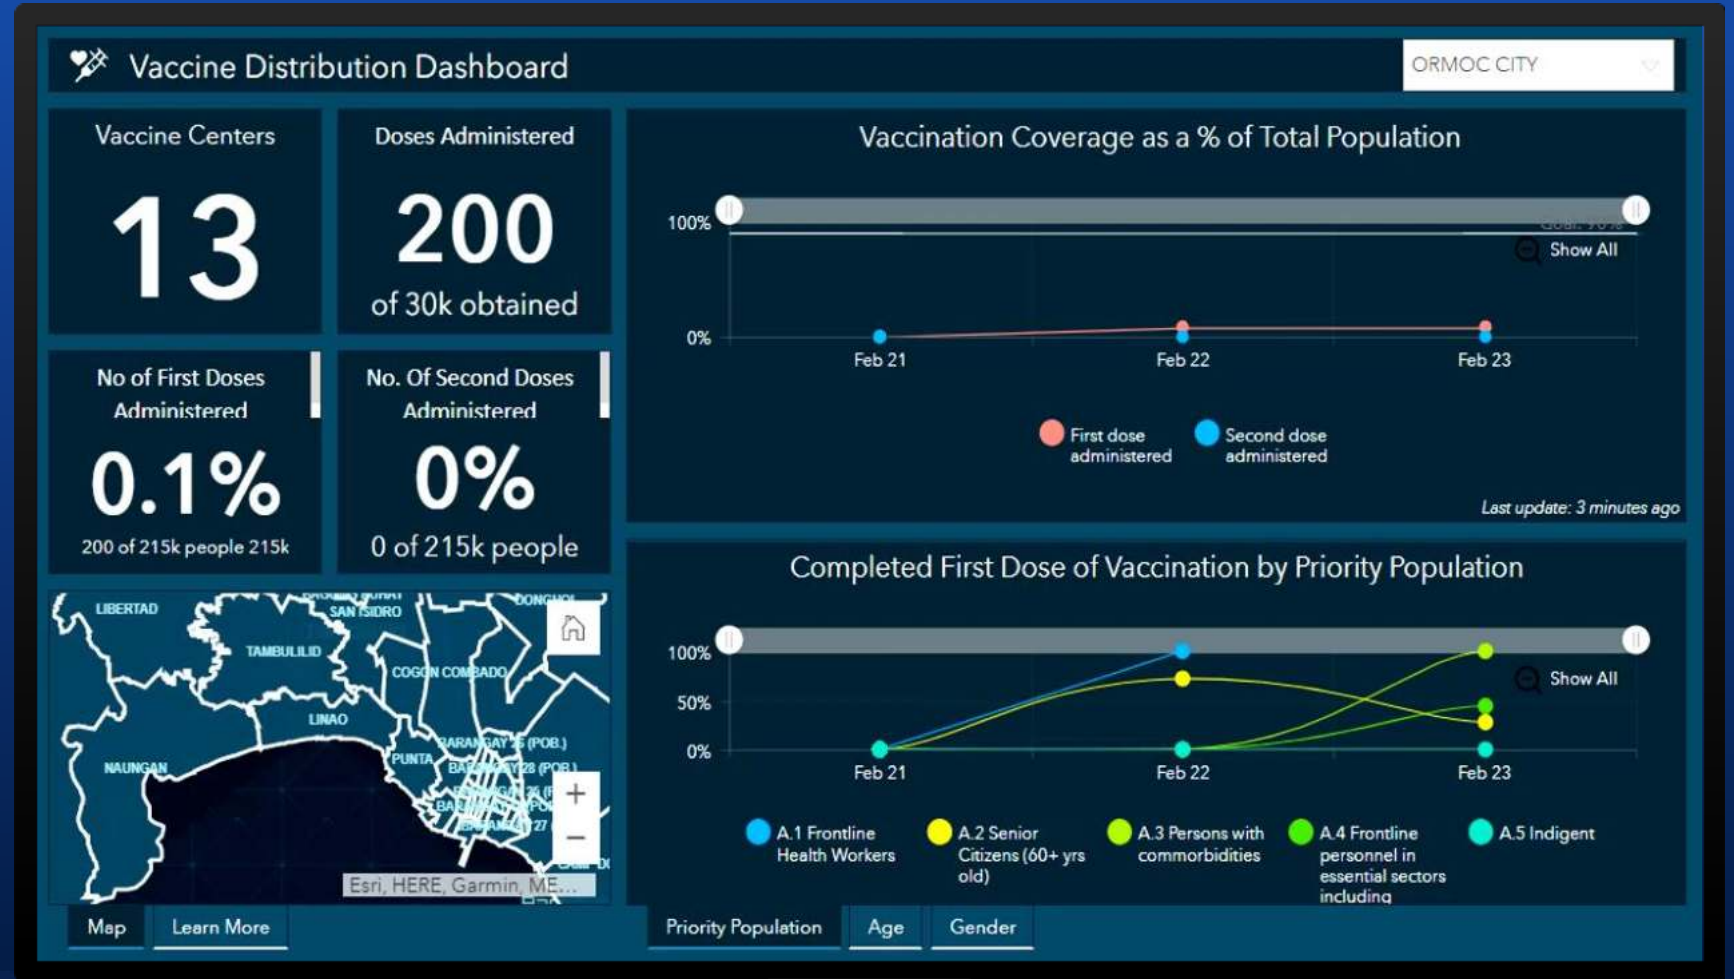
Vaccine Distribution Dashboard

ORMOC CITY

Vaccine Centers

13

Doses Administered

200

of 30k obtained

No of First Doses Administered

0.1%

200 of 215k people 215k

No. Of Second Doses Administered

0%

0 of 215k people

Vaccination Coverage as a % of Total Population

100%

0%

Show All

Feb 21

Feb 22

Feb 23

First dose administered

Second dose administered

Last update: 3 minutes ago

Completed First Dose of Vaccination by Priority Population

100%

50%

0%

Show All

Feb 21

Feb 22

Feb 23

A.1 Frontline Health Workers

A.2 Senior Citizens (60+ yrs old)

A.3 Persons with commorbidities

A.4 Frontline personnel in essential sectors including

A.5 Indigent

LIBERTAD

SAN ISIDRO

DONGHOL

TAMBULILID

COGON COMBADO

LINAO

NAUNGAN

PUNTA

BARANGAY 25 (POB.)

BARANGAY 28 (POB.)

BARANGAY 27

Esri, HERE, Garmin, ME...

Map

Learn More

Priority Population

Age

Gender